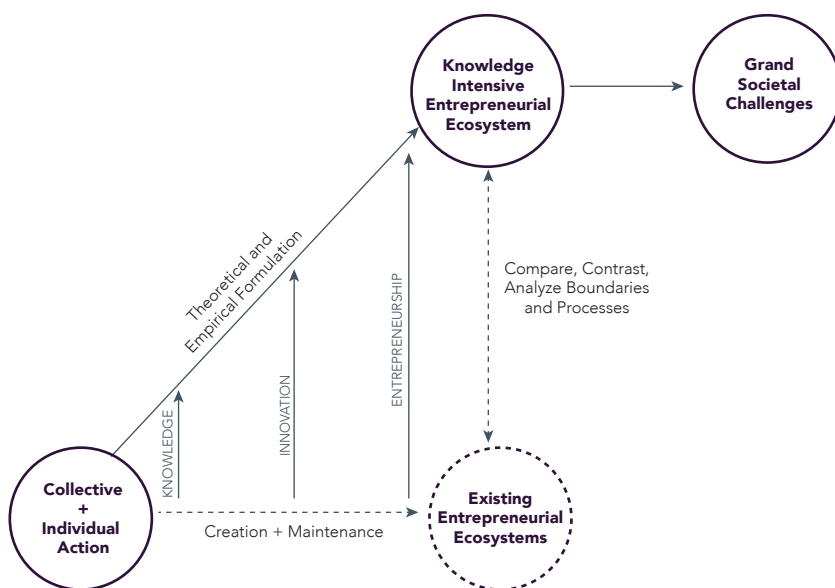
Knowledge Intensive Entrepreneurial Ecosystem

Grand Societal Challenges

Theoretical and Empirical Formulation

ENTREPRENEURSHIP

Compare, Contrast, Analyze Boundaries and Processes

INNOVATION

KNOWLEDGE

Collective + Individual Action

Creation + Maintenance

Existing Entrepreneurial Ecosystems